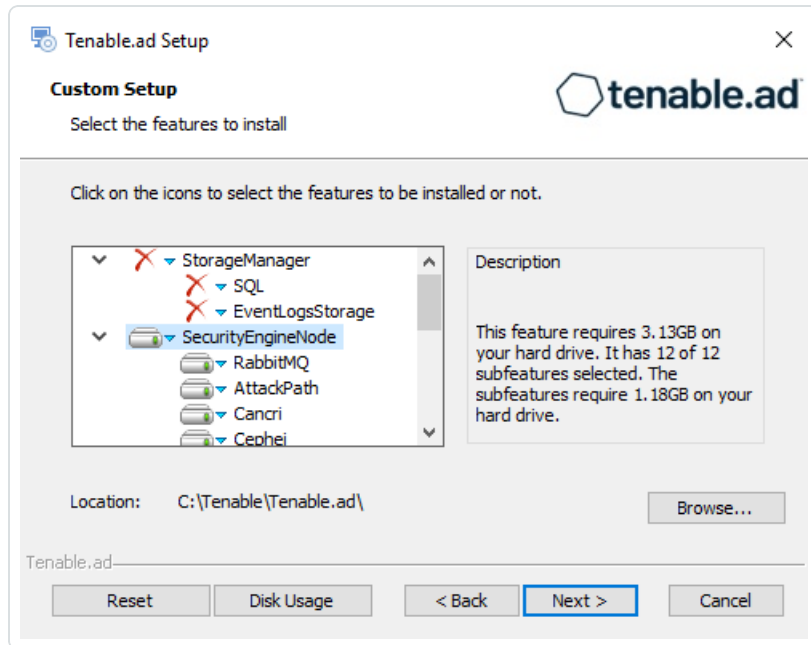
Tenable.ad Setup

×

Custom Setup

Select the features to install

tenable.ad

Click on the icons to select the features to be installed or not.

StorageManager
SQL
EventLogsStorage
SecurityEngineNode
RabbitMQ
AttackPath
Cancri
Cephei

Description

This feature requires 3.13GB on your hard drive. It has 12 of 12 subfeatures selected. The subfeatures require 1.18GB on your hard drive.

Location: C:\Tenable\Tenable.ad\

Browse...

Tenable.ad

Reset

Disk Usage

< Back

Next >

Cancel